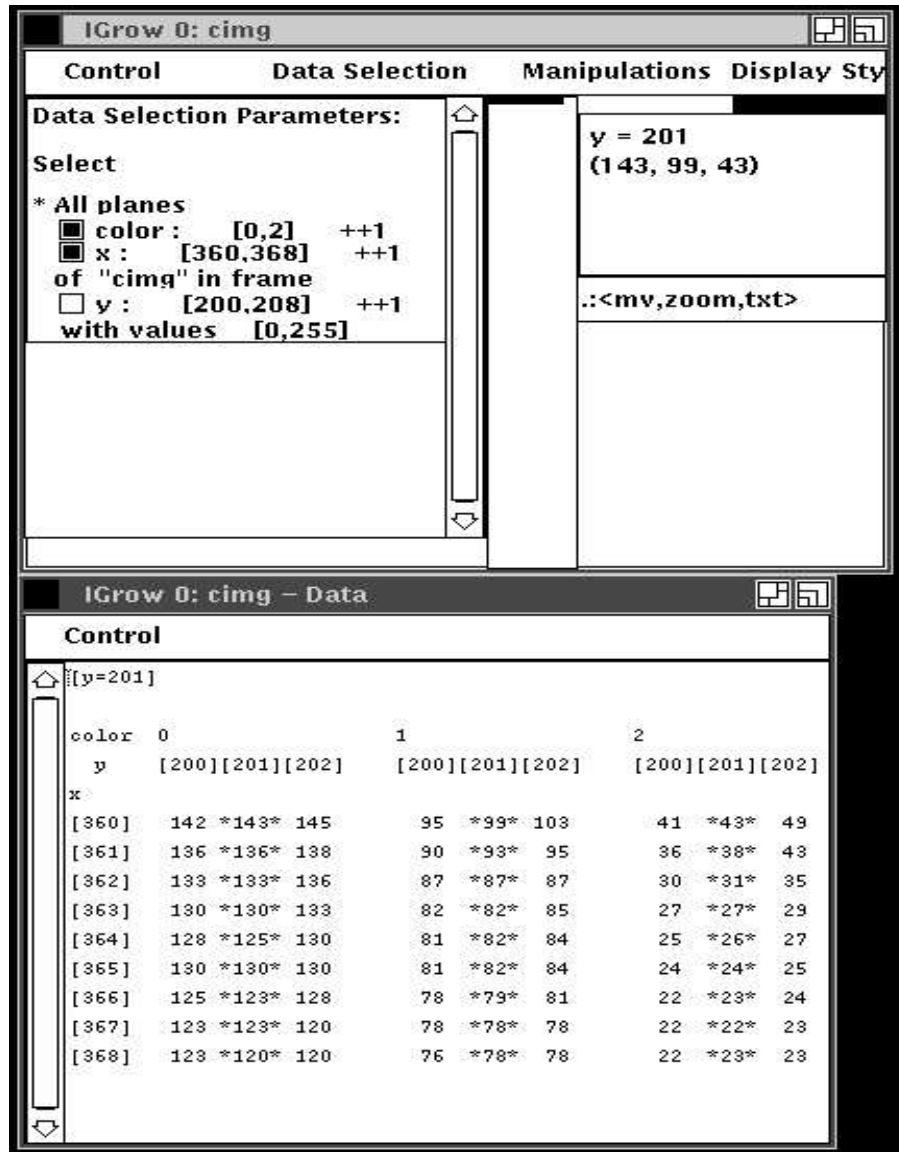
IGrow 0: cimg

Control Data Selection Manipulations Display Sty

Data Selection Parameters:

Select

* All planes
■ color : [0,2] ++1
■ x : [360,368] ++1
of "cimg" in frame
□ y : [200,208] ++1
with values [0,255]

y = 201
(143, 99, 43)

.:<mv,zoom,txt>

IGrow 0: cimg – Data

Control

[y=201]

| color | 0 | | | 1 | | | 2 | | |
|---|---|---|---|---|---|---|---|---|---|
| y | [200] | [201] | [202] | [200] | [201] | [202] | [200] | [201] | [202] |
| x | | | | | | | | | |
| [360] | 142 | \*143\* | 145 | 95 | \*99\* | 103 | 41 | \*43\* | 49 |
| [361] | 136 | \*136\* | 138 | 90 | \*93\* | 95 | 36 | \*38\* | 43 |
| [362] | 133 | \*133\* | 136 | 87 | \*87\* | 87 | 30 | \*31\* | 35 |
| [363] | 130 | \*130\* | 133 | 82 | \*82\* | 85 | 27 | \*27\* | 29 |
| [364] | 128 | \*125\* | 130 | 81 | \*82\* | 84 | 25 | \*26\* | 27 |
| [365] | 130 | \*130\* | 130 | 81 | \*82\* | 84 | 24 | \*24\* | 25 |
| [366] | 125 | \*123\* | 128 | 78 | \*79\* | 81 | 22 | \*23\* | 24 |
| [367] | 123 | \*123\* | 120 | 78 | \*78\* | 78 | 22 | \*22\* | 23 |
| [368] | 123 | \*120\* | 120 | 76 | \*78\* | 78 | 22 | \*23\* | 23 |